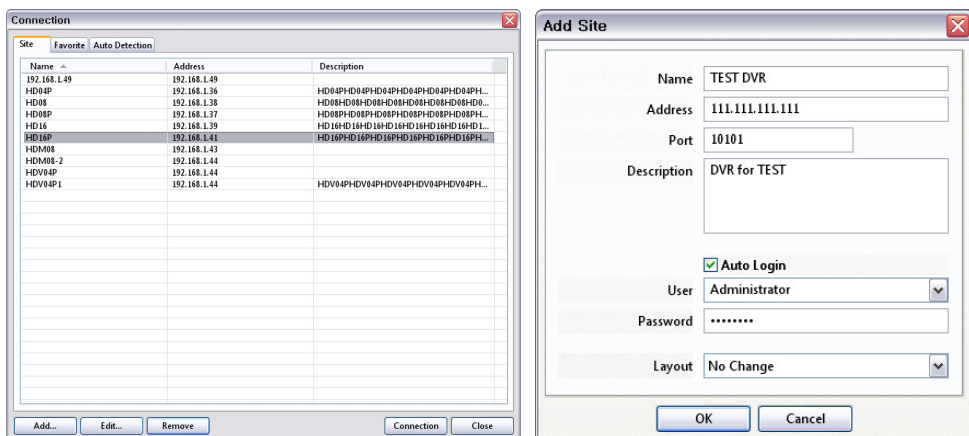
Connection

Site | Favorite | Auto Detection

| Name | Address | Description |
|---|---|---|
| 192.168.1.49 | 192.168.1.49 | |
| HD04P | 192.168.1.36 | HD04PHD04PHD04PHD04PHD04PHD04PH... |
| HD08 | 192.168.1.38 | HD08HD08HD08HD08HD08HD08HD08HD0... |
| HD08P | 192.168.1.37 | HD08PHD08PHD08PHD08PHD08PHD08PH... |
| HD16 | 192.168.1.39 | HD16HD16HD16HD16HD16HD16HD16HD1... |
| HD16P | 192.168.1.41 | HD16PHD16PHD16PHD16PHD16PHD16PH... |
| HDM08 | 192.168.1.43 | |
| HDM08-2 | 192.168.1.44 | |
| HDV04P | 192.168.1.44 | |
| HDV04P1 | 192.168.1.44 | HDV04PHDV04PHDV04PHDV04PHDV04PH... |

Add... | Edit... | Remove | Connection | Close

Add Site

Name TEST DVR
Address 111.111.111.111
Port 10101
Description DVR for TEST

Auto Login
User Administrator
Password ••••••••

Layout No Change

OK | Cancel